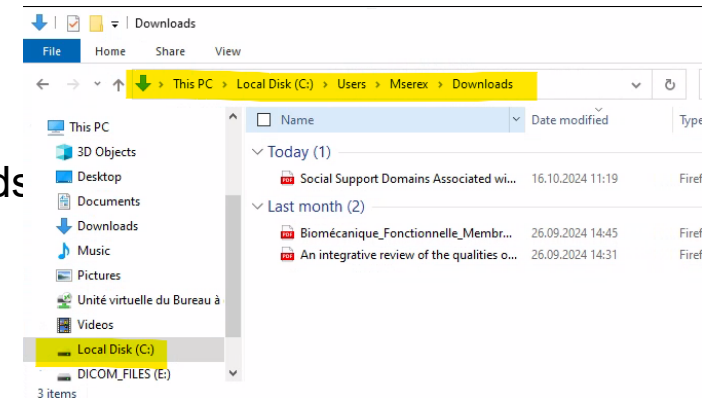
Downloads

File Home Share View

This PC > Local Disk (C:) > Users > Mserex > Downloads

This PC
3D Objects
Desktop
Documents
Downloads
Music
Pictures
Unité virtuelle du Bureau à
Videos
Local Disk (C:)
DICOM_FILES (E:)

ds

Name | Date modified | Type

Today (1)
Social Support Domains Associated wi... 16.10.2024 11:19 Firef

Last month (2)
Biomécanique_Fonctionnelle_Membr... 26.09.2024 14:45 Firef
An integrative review of the qualities o... 26.09.2024 14:31 Firef

3 items